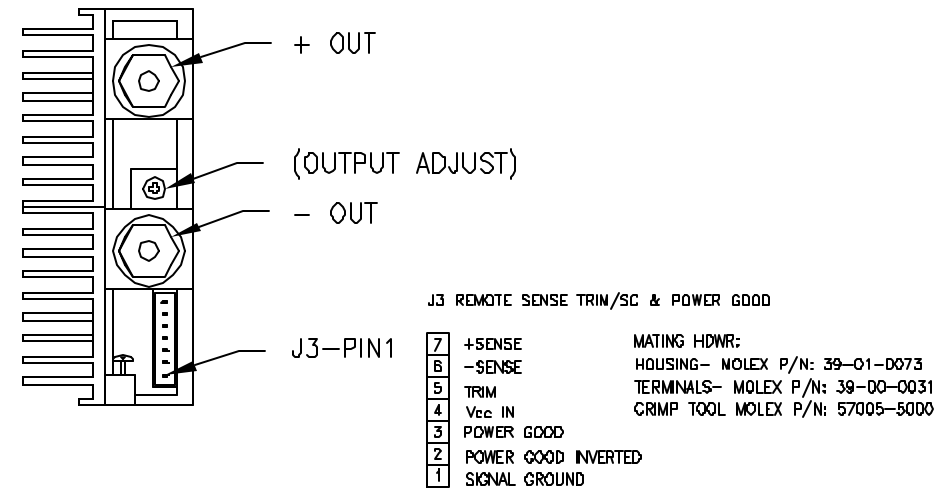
+ OUT

(OUTPUT ADJUST)

– OUT

J3–PIN1

J3 REMOTE SENSE TRIM/SC & POWER GOOD

7 +SENSE
6 –SENSE
5 TRIM
4 Vcc IN
3 POWER GOOD
2 POWER GOOD INVERTED
1 SIGNAL GROUND

MATING HDWR:
HOUSING– MOLEX P/N: 39–01–0073
TERMINALS– MOLEX P/N: 39–00–0031
CRIMP TOOL MOLEX P/N: 57005–5000